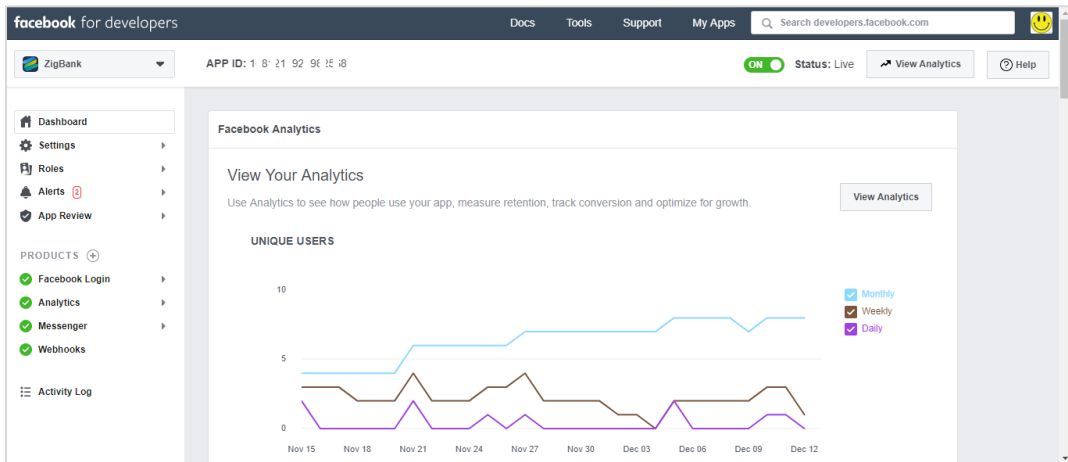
facebook for developers

Docs Tools Support My Apps

Search developers.facebook.com

ZigBank

APP ID: 1 8 21 92 96 5 8

ON Status: Live View Analytics Help

Dashboard
Settings
Roles
Alerts 2
App Review

PRODUCTS
Facebook Login
Analytics
Messenger
Webhooks

Activity Log

Facebook Analytics

View Your Analytics

Use Analytics to see how people use your app, measure retention, track conversion and optimize for growth.

View Analytics

UNIQUE USERS

10
5
0

Nov 15 Nov 18 Nov 21 Nov 24 Nov 27 Nov 30 Dec 03 Dec 06 Dec 09 Dec 12

Monthly
Weekly
Daily